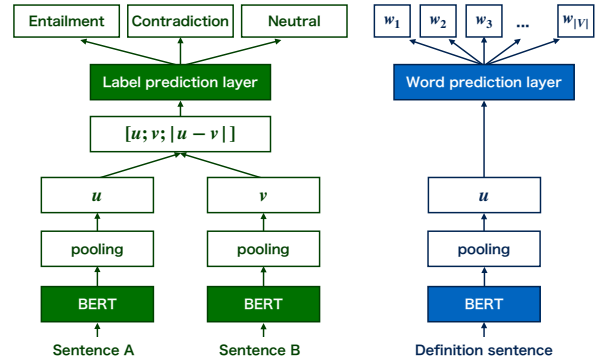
Entailment
Contradiction
Neutral
Label prediction layer
$[u; v; |u - v|]$
$u$
$v$
pooling
pooling
BERT
BERT
Sentence A
Sentence B

$w_1$
$w_2$
$w_3$
...
$w_{|V|}$
Word prediction layer
$u$
pooling
BERT
Definition sentence